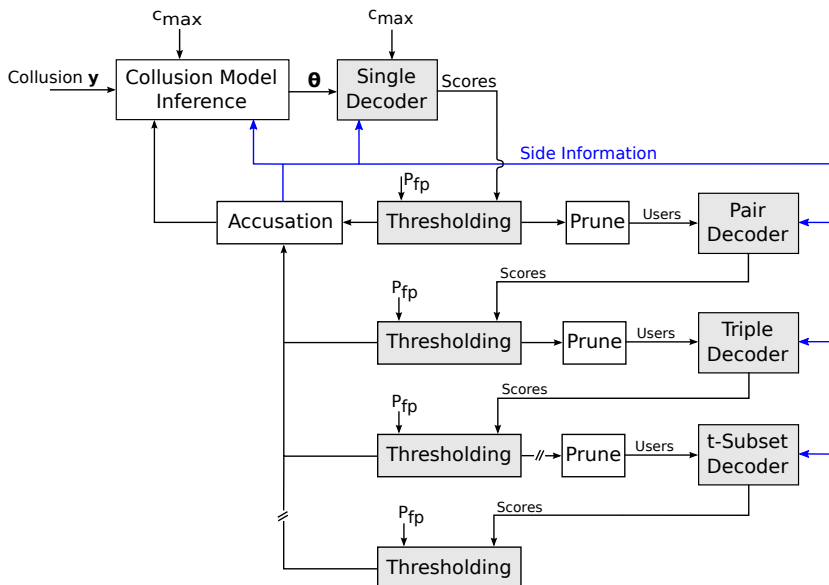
$c_{max}$

$c_{max}$

Collusion $\mathbf{y}$

Collusion Model Inference

$\boldsymbol{\theta}$

Single Decoder

Scores

Side Information

$P_{fp}$

Accusation

Thresholding

Prune

Users

Pair Decoder

Scores

$P_{fp}$

Thresholding

Prune

Users

Triple Decoder

Scores

$P_{fp}$

Thresholding

Prune

Users

t-Subset Decoder

Scores

$P_{fp}$

Thresholding